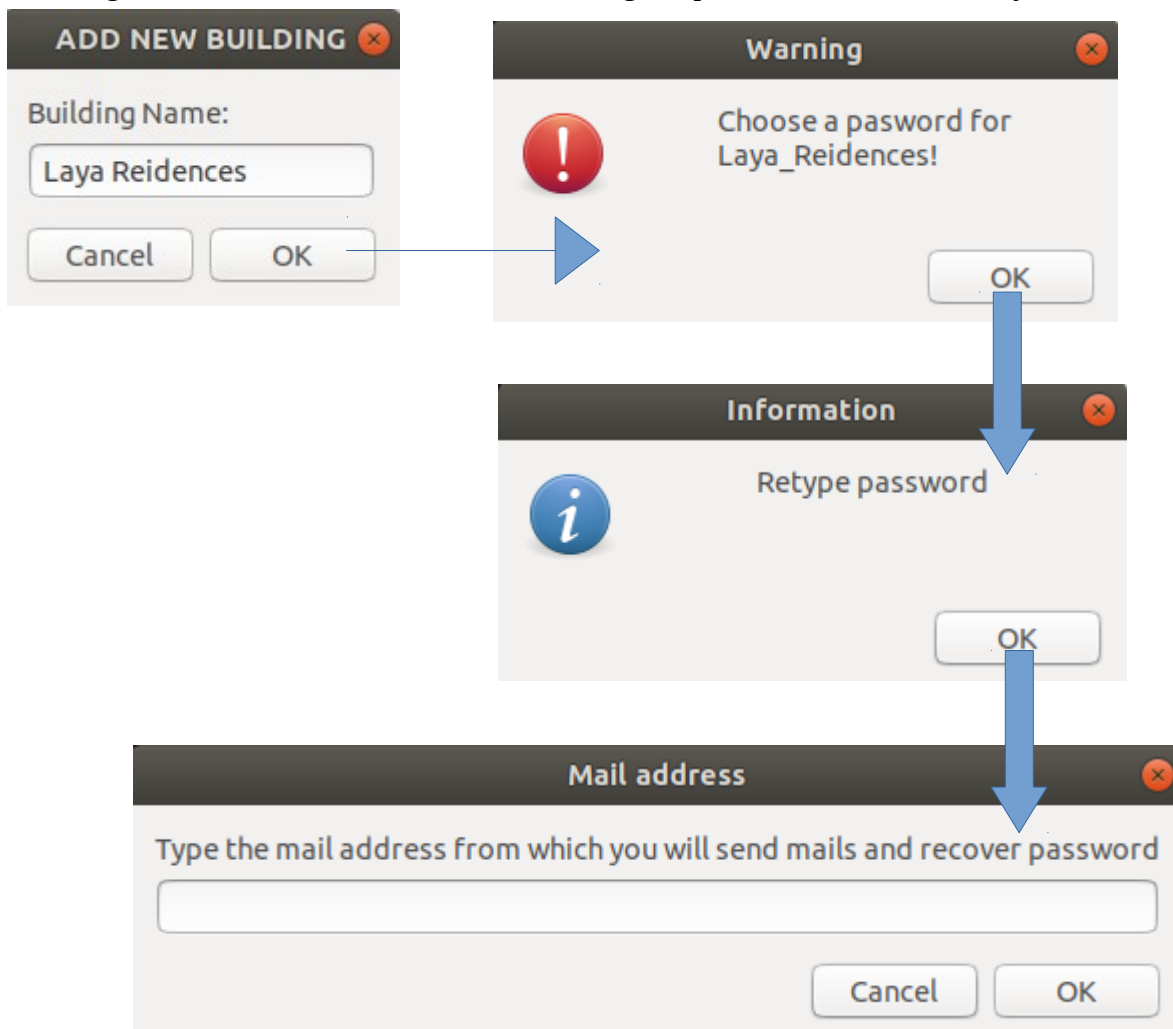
ADD NEW BUILDING

Building Name:

Laya Reidences

Cancel OK

Warning

Choose a pasword for Laya_Reidences!

OK

Information

Retype password

OK

Mail address

Type the mail address from which you will send mails and recover password

Cancel OK